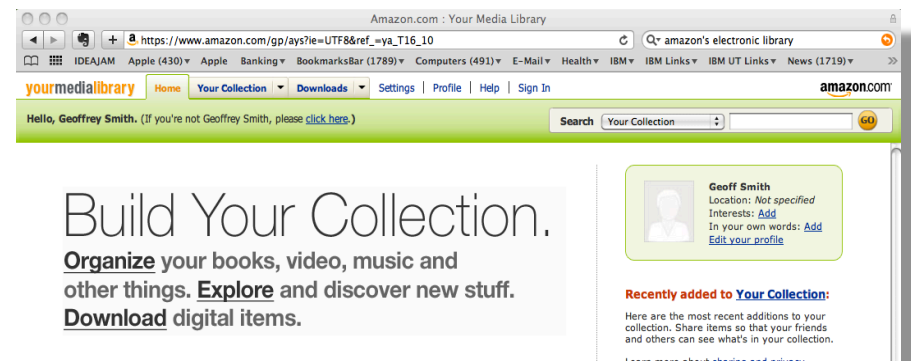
Amazon.com : Your Media Library

https://www.amazon.com/gp/ays?ie=UTF8&ref_=ya_T16_10

amazon's electronic library

IDEAJAM Apple (430)▾ Apple Banking▾ BookmarksBar (1789)▾ Computers (491)▾ E-Mail▾ Health▾ IBM▾ IBM Links▾ IBM UT Links▾ News (1719)▾ »

yourmedialibrary Home Your Collection ▾ Downloads ▾ Settings | Profile | Help | Sign In amazon.com

Hello, Geoffrey Smith. (If you're not Geoffrey Smith, please click here.)

Search Your Collection GO

Build Your Collection.

Organize your books, video, music and other things. Explore and discover new stuff. Download digital items.

Geoff Smith
Location: Not specified
Interests: Add
In your own words: Add
Edit your profile

Recently added to Your Collection:

Here are the most recent additions to your collection. Share items so that your friends and others can see what's in your collection.

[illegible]